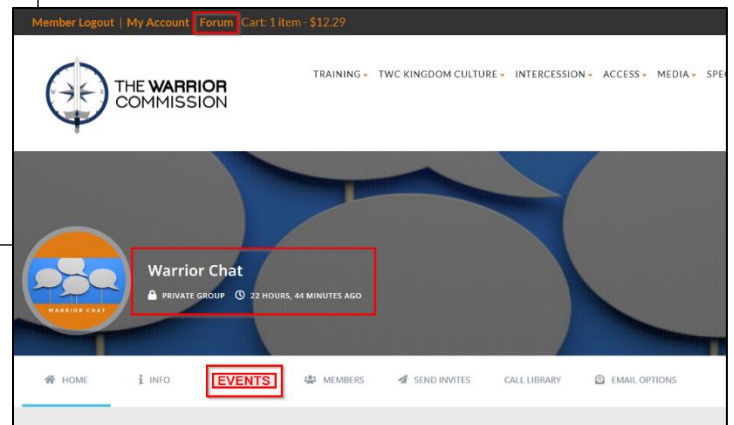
Member Logout | My Account | Forum | Cart: 1 item - \$12.29

THE WARRIOR COMMISSION

TRAINING TWC KINGDOM CULTURE INTERCESSION ACCESS MEDIA SPE

WARRIOR CHAT

Warrior Chat

PRIVATE GROUP 22 HOURS, 44 MINUTES AGO

HOME INFO EVENTS MEMBERS SEND INVITES CALL LIBRARY EMAIL OPTIONS